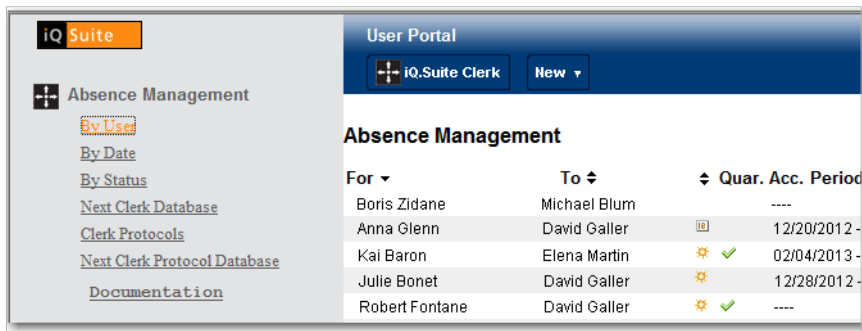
iQ Suite

Absence Management

By User
By Date
By Status
Next Clerk Database
Clerk Protocols
Next Clerk Protocol Database
Documentation

User Portal

iQ.Suite Clerk
New ▾

Absence Management

| For ▾ | To ⇕ | ⇕ | Quar. | Acc. Period |
|---|---|---|---|---|
| Boris Zidane | Michael Blum | | | ---- |
| Anna Glenn | David Galler | | | 12/20/2012 - |
| Kai Baron | Elena Martin | | ✔ | 02/04/2013 - |
| Julie Bonet | David Galler | | | 12/28/2012 - |
| Robert Fontane | David Galler | | ✔ | ---- |